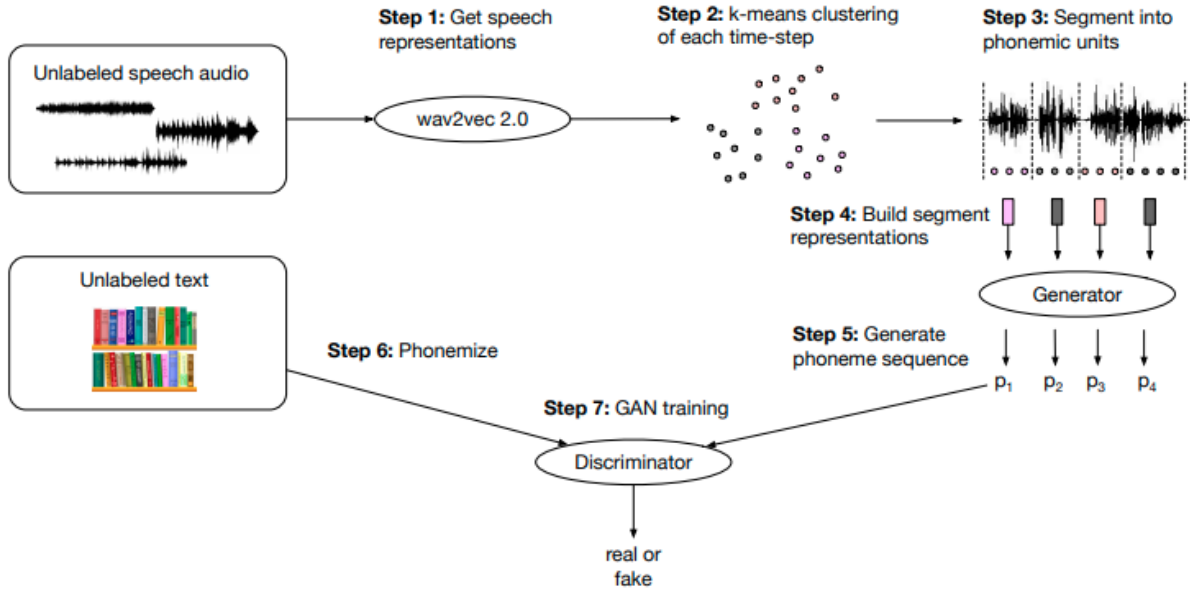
Unlabeled speech audio

**Step 1:** Get speech representations

wav2vec 2.0

**Step 2:** k-means clustering of each time-step

**Step 3:** Segment into phonemic units

**Step 4:** Build segment representations

Generator

**Step 5:** Generate phoneme sequence

$p_1$ $p_2$ $p_3$ $p_4$

Unlabeled text

**Step 6:** Phonemize

**Step 7:** GAN training

Discriminator

real or fake